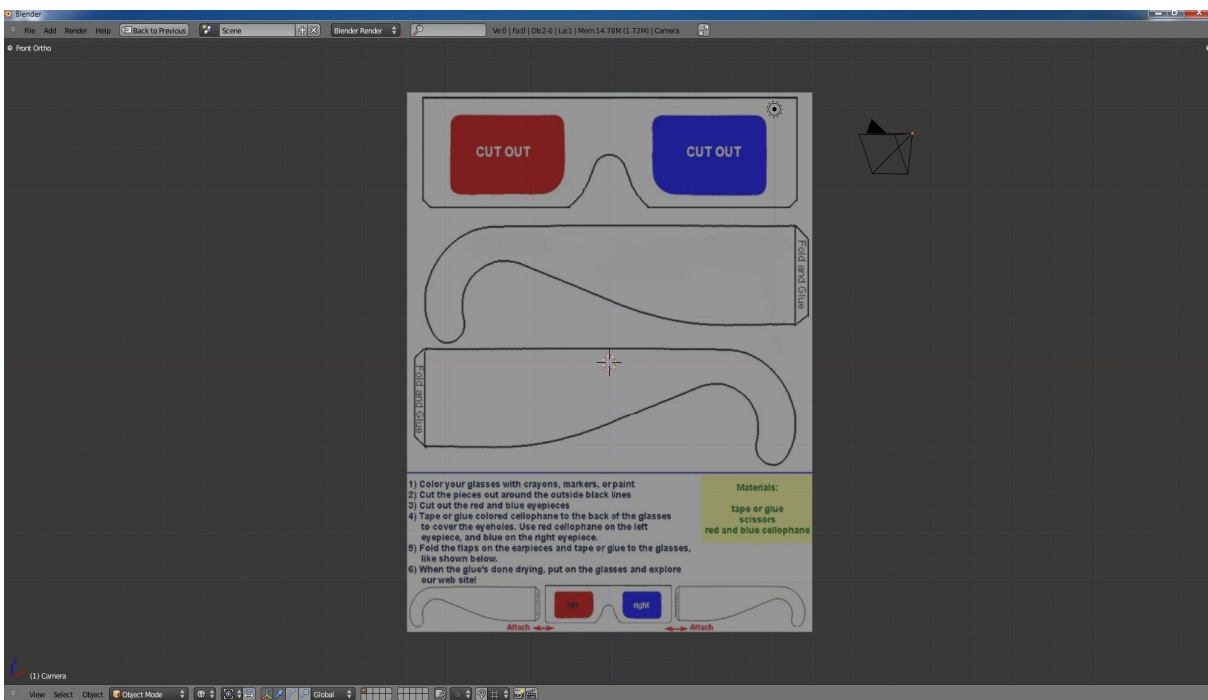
Blender

File Add Render Help Back to Previous Scene Blender Render Ve:0 | Fa:0 | Ob:2-0 | La:1 | Mem:14.78M (1.72M) | Camera

Front Ortho

CUT OUT

CUT OUT

Fold and Glue

Fold and Glue

1) Color your glasses with crayons, markers, or paint
2) Cut the pieces out around the outside black lines
3) Cut out the red and blue eyepieces
4) Tape or glue colored cellophane to the back of the glasses to cover the eyeholes. Use red cellophane on the left eyepiece, and blue on the right eyepiece.
5) Fold the flaps on the earpieces and tape or glue to the glasses, like shown below.
6) When the glue's done drying, put on the glasses and explore our web site!

Materials:

tape or glue
scissors
red and blue cellophane

left

right

Attach

Attach

(1) Camera

View Select Object Object Mode Global